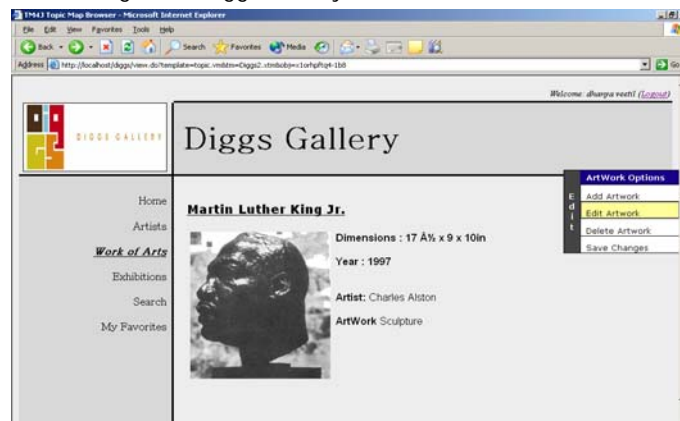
TM4J Topic Map Browser - Microsoft Internet Explorer

File Edit View Favorites Tools Help

Back Search Favorites Media

Address http://localhost/diggs/view.do?template=topic.vm&tm=Diggs2.xtm&obj=x1orhpftq4-1b8

Go

Welcome dharpa veeti (Logout)

DIGGS GALLERY

Diggs Gallery

Home

Artists

Work of Arts

Exhibitions

Search

My Favorites

Martin Luther King Jr.

Dimensions : 17 Â¾ x 9 x 10in

Year : 1997

Artist: Charles Alston

ArtWork Sculpture

Edit

ArtWork Options

Add Artwork

Edit Artwork

Delete Artwork

Save Changes